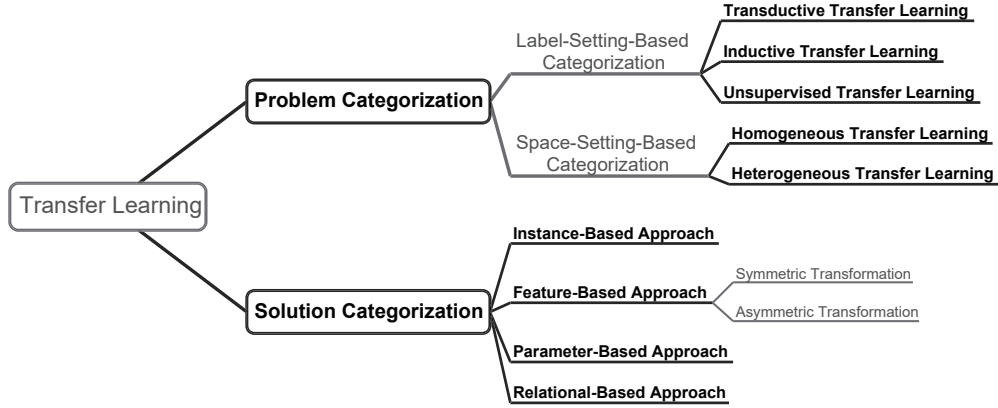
Transfer Learning

Problem Categorization

Label-Setting-Based Categorization

Transductive Transfer Learning

Inductive Transfer Learning

Unsupervised Transfer Learning

Space-Setting-Based Categorization

Homogeneous Transfer Learning

Heterogeneous Transfer Learning

Solution Categorization

Instance-Based Approach

Feature-Based Approach

Symmetric Transformation

Asymmetric Transformation

Parameter-Based Approach

Relational-Based Approach